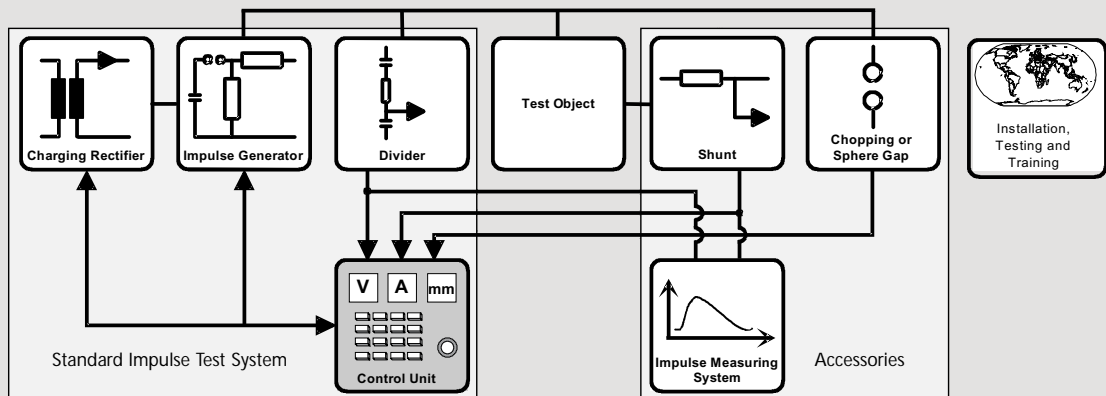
Charging Rectifier

Impulse Generator

Divider

Test Object

Shunt

Chopping or Sphere Gap

Installation, Testing and Training

V

A

mm

Control Unit

Impulse Measuring System

Standard Impulse Test System

Accessories